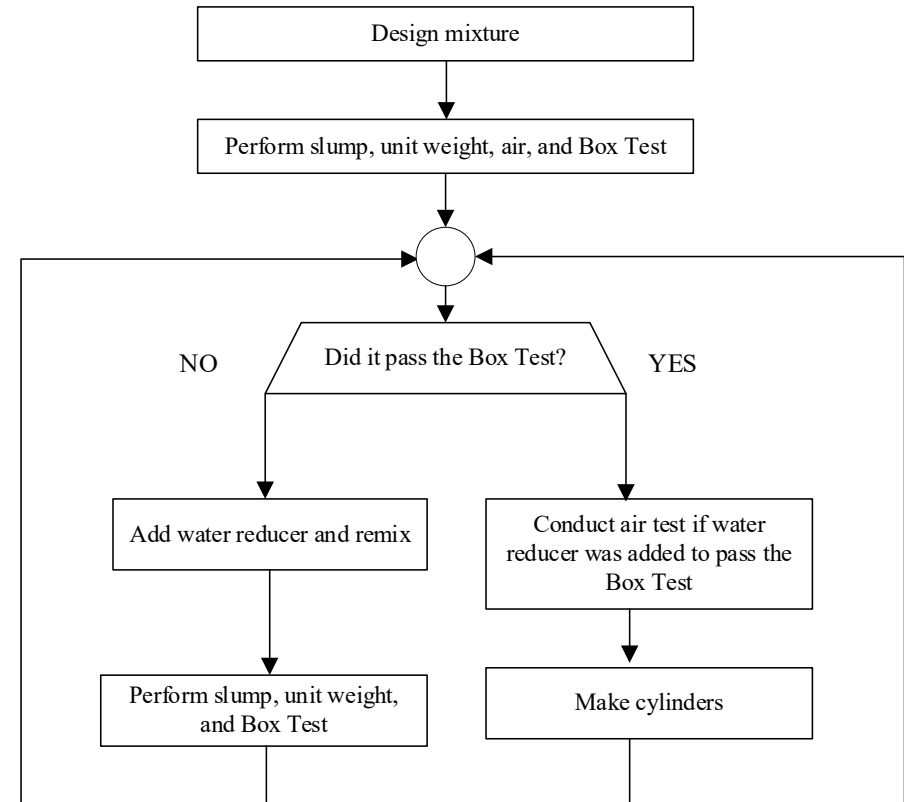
Design mixture

Perform slump, unit weight, air, and Box Test

NO

Did it pass the Box Test?

YES

Add water reducer and remix

Conduct air test if water reducer was added to pass the Box Test

Perform slump, unit weight, and Box Test

Make cylinders